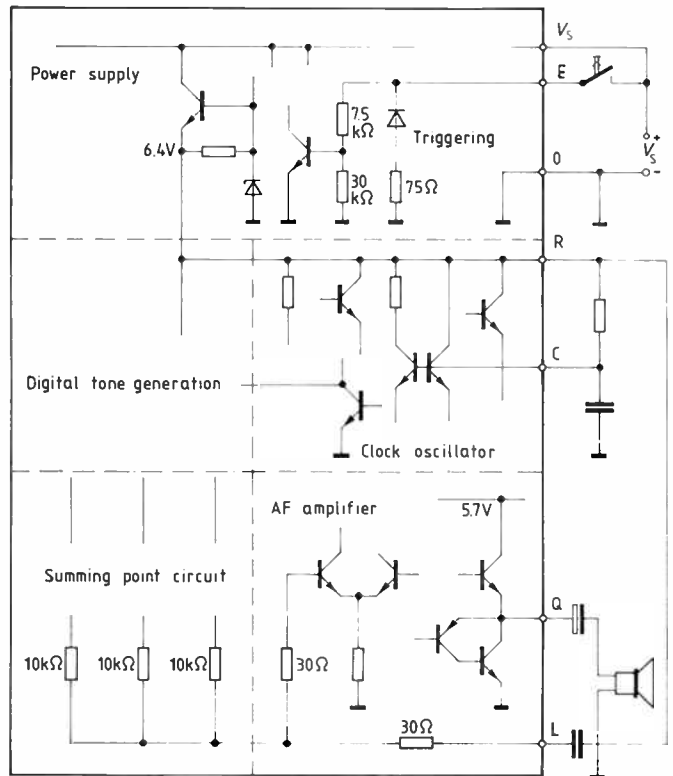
$V_S$

Power supply

E

7.5 kΩ

Triggering

6.4V

30 kΩ

75Ω

0

$V_S$ + -

R

Digital tone generation

C

Clock oscillator

AF amplifier

5.7V

Summing point circuit

Q

10kΩ

10kΩ

10kΩ

30Ω

30Ω

L